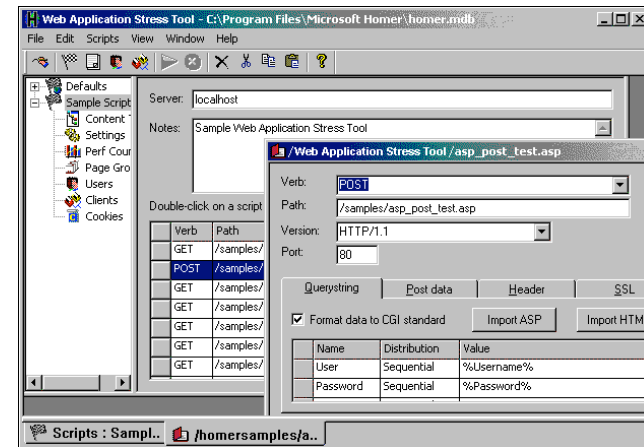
Web Application Stress Tool - C:\Program Files\Microsoft Homer\homer.mdb

File Edit Scripts View Window Help

Defaults
Sample Script
Content
Settings
Perf Cour
Page Gro
Users
Clients
Cookies

Server: localhost

Notes: Sample Web Application Stress Tool

Double-click on a script

| Verb | Path |
|---|---|
| GET | /samples/ |
| POST | /samples/ |
| GET | /samples/ |
| GET | /samples/ |
| GET | /samples/ |
| GET | /samples/ |
| GET | /samples/ |

/Web Application Stress Tool /asp_post_test.asp

Verb: POST

Path: /samples/asp_post_test.asp

Version: HTTP/1.1

Port: 80

Querystring | Post data | Header | SSL

Format data to CGI standard

Import ASP

Import HTM

| Name | Distribution | Value |
|---|---|---|
| User | Sequential | %Username% |
| Password | Sequential | %Password% |

Scripts : Sampl..

/homersamples/a..